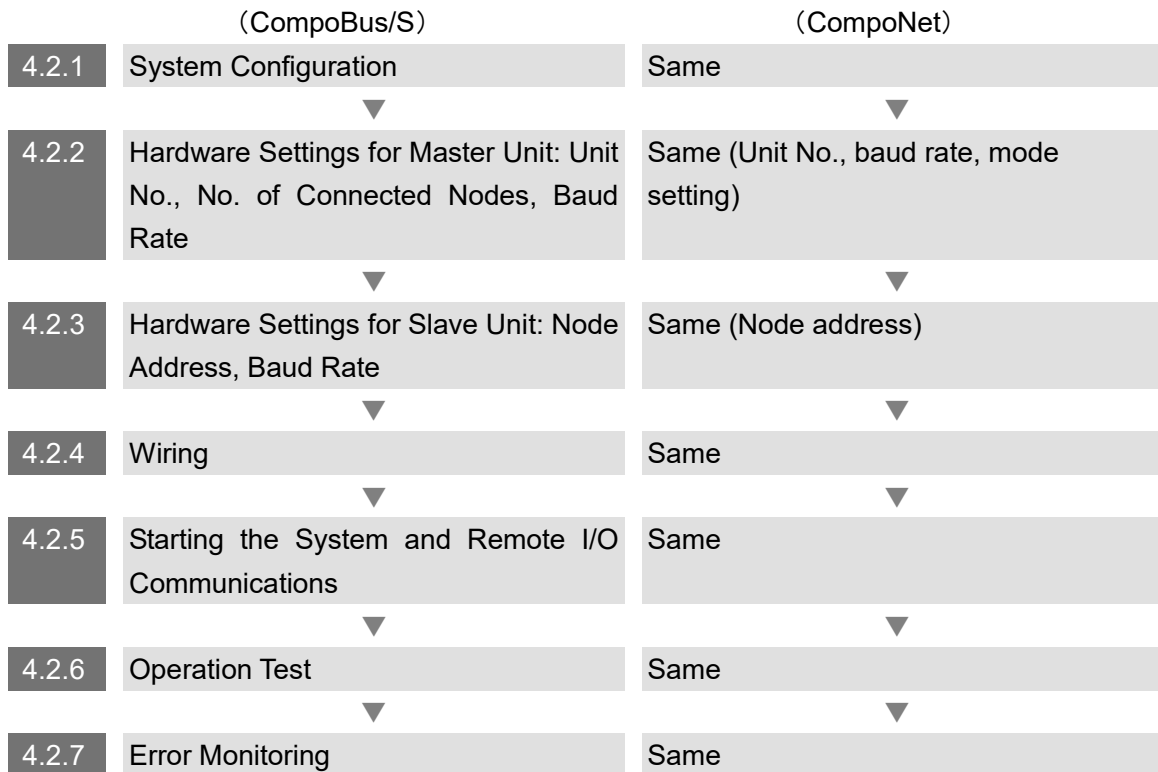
(CompoBus/S)
(CompoNet)

4.2.1 System Configuration
Same

4.2.2 Hardware Settings for Master Unit: Unit No., No. of Connected Nodes, Baud Rate
Same (Unit No., baud rate, mode setting)

4.2.3 Hardware Settings for Slave Unit: Node Address, Baud Rate
Same (Node address)

4.2.4 Wiring
Same

4.2.5 Starting the System and Remote I/O Communications
Same

4.2.6 Operation Test
Same

4.2.7 Error Monitoring
Same